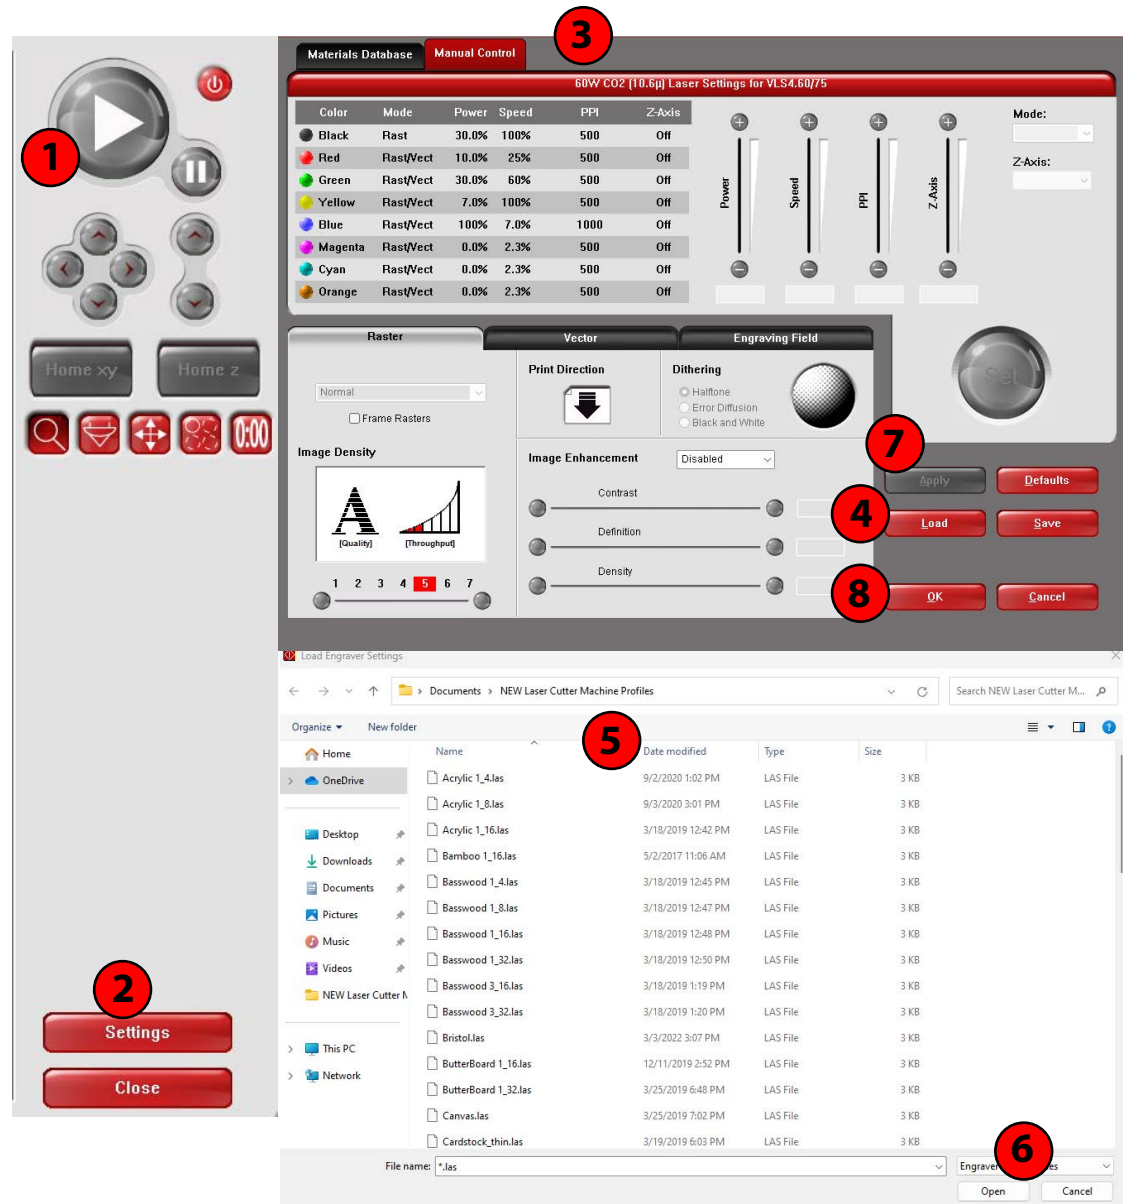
1

Home xy

Home z

0:00

2

Settings

Close

Materials Database

Manual Control

3

60W CO2 (10.6µ) Laser Settings for VLS4.60/75

| Color | Mode | Power | Speed | PPI | Z-Axis |
|---|---|---|---|---|---|
| Black | Rast | 30.0% | 100% | 500 | Off |
| Red | Rast/Vect | 10.0% | 25% | 500 | Off |
| Green | Rast/Vect | 30.0% | 60% | 500 | Off |
| Yellow | Rast/Vect | 7.0% | 100% | 500 | Off |
| Blue | Rast/Vect | 100% | 7.0% | 1000 | Off |
| Magenta | Rast/Vect | 0.0% | 2.3% | 500 | Off |
| Cyan | Rast/Vect | 0.0% | 2.3% | 500 | Off |
| Orange | Rast/Vect | 0.0% | 2.3% | 500 | Off |

Power

Speed

PPI

Z-Axis

Mode:

Z-Axis:

Set

Raster

Vector

Engraving Field

Normal

Frame Rasters

Print Direction

Dithering

Halftone

Error Diffusion

Black and White

Image Density

[Quality]

[Throughput]

1 2 3 4 5 6 7

Image Enhancement

Disabled

Contrast

Definition

Density

7

Apply

Defaults

4

Load

Save

8

OK

Cancel

Load Engraver Settings

Documents > NEW Laser Cutter Machine Profiles

Search NEW Laser Cutter M...

Organize ▾

New folder

5

Home

OneDrive

Desktop

Downloads

Documents

Pictures

Music

Videos

NEW Laser Cutter N

This PC

Network

| Name | Date modified | Type | Size |
|---|---|---|---|
| Acrylic 1_4.las | 9/2/2020 1:02 PM | LAS File | 3 KB |
| Acrylic 1_8.las | 9/3/2020 3:01 PM | LAS File | 3 KB |
| Acrylic 1_16.las | 3/18/2019 12:42 PM | LAS File | 3 KB |
| Bamboo 1_16.las | 5/2/2017 11:06 AM | LAS File | 3 KB |
| Basswood 1_4.las | 3/18/2019 12:45 PM | LAS File | 3 KB |
| Basswood 1_8.las | 3/18/2019 12:47 PM | LAS File | 3 KB |
| Basswood 1_16.las | 3/18/2019 12:48 PM | LAS File | 3 KB |
| Basswood 1_32.las | 3/18/2019 12:50 PM | LAS File | 3 KB |
| Basswood 3_16.las | 3/18/2019 1:19 PM | LAS File | 3 KB |
| Basswood 3_32.las | 3/18/2019 1:20 PM | LAS File | 3 KB |
| Bristol.las | 3/3/2022 3:07 PM | LAS File | 3 KB |
| ButterBoard 1_16.las | 12/11/2019 2:52 PM | LAS File | 3 KB |
| ButterBoard 1_32.las | 3/25/2019 6:48 PM | LAS File | 3 KB |
| Canvas.las | 3/25/2019 7:02 PM | LAS File | 3 KB |
| Cardstock_thin.las | 3/19/2019 6:03 PM | LAS File | 3 KB |

File name: *.las

Engraver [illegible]es

6

Open

Cancel